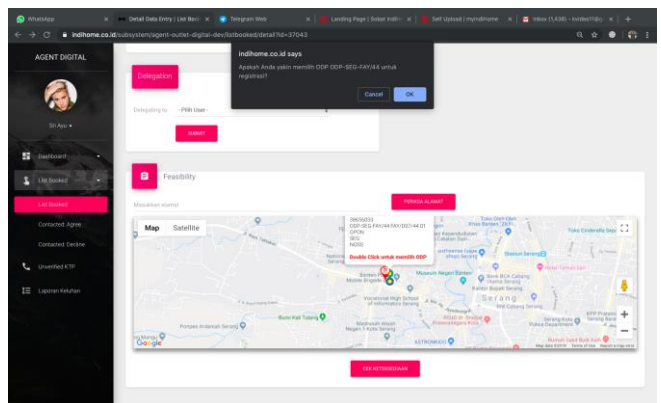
WhatsApp | Detail Data Entry | List Booked | Telegram Web | Landing Page | Sobat Indihome | Self Upload | myIndihome | Inbox (1,439) - lvideo@...

indihome.co.id/subsystem/agent-outlet-digital-dev/listbooked/detail?id=37043

AGENT DIGITAL

Sri Ayu

Dashboard

List Booked

List Booked

Contacted: Agree

Contacted: Decline

Unverified KTP

Laporan Keluhan

Delegation

Delegating to -Pilih User-

SUBMIT

indihome.co.id says

Apakah Anda yakin memilih ODP ODP-SEG-FAY/44 untuk registrasi?

Cancel OK

Feasibility

Masukkan alamat

PERIKSA ALAMAT

Map Satellite

ODP-SEG-FAY/44 FAY/D07/44.01
GPON
SEG
NODE

Double Click untuk memilih ODP

Museum Negeri Banten

Serang

Google

CEK KETERSEDIAAN